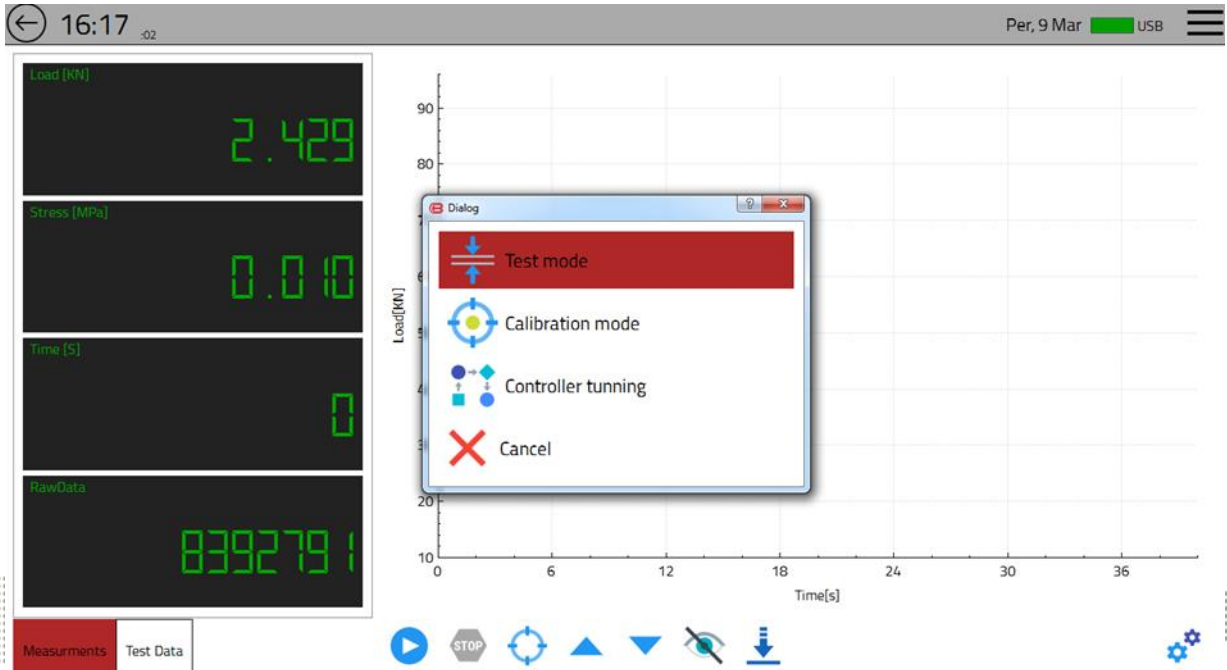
16:17 :02

Per, 9 Mar USB

Load [KN]
2.429

Stress [MPa]
0.010

Time [S]
0

RawData
8392791

Measurments Test Data

90
80
Load[KN]
20
10
0 6 12 18 24 30 36
Time[s]

Dialog
?
Test mode
Calibration mode
Controller tunning
Cancel

STOP